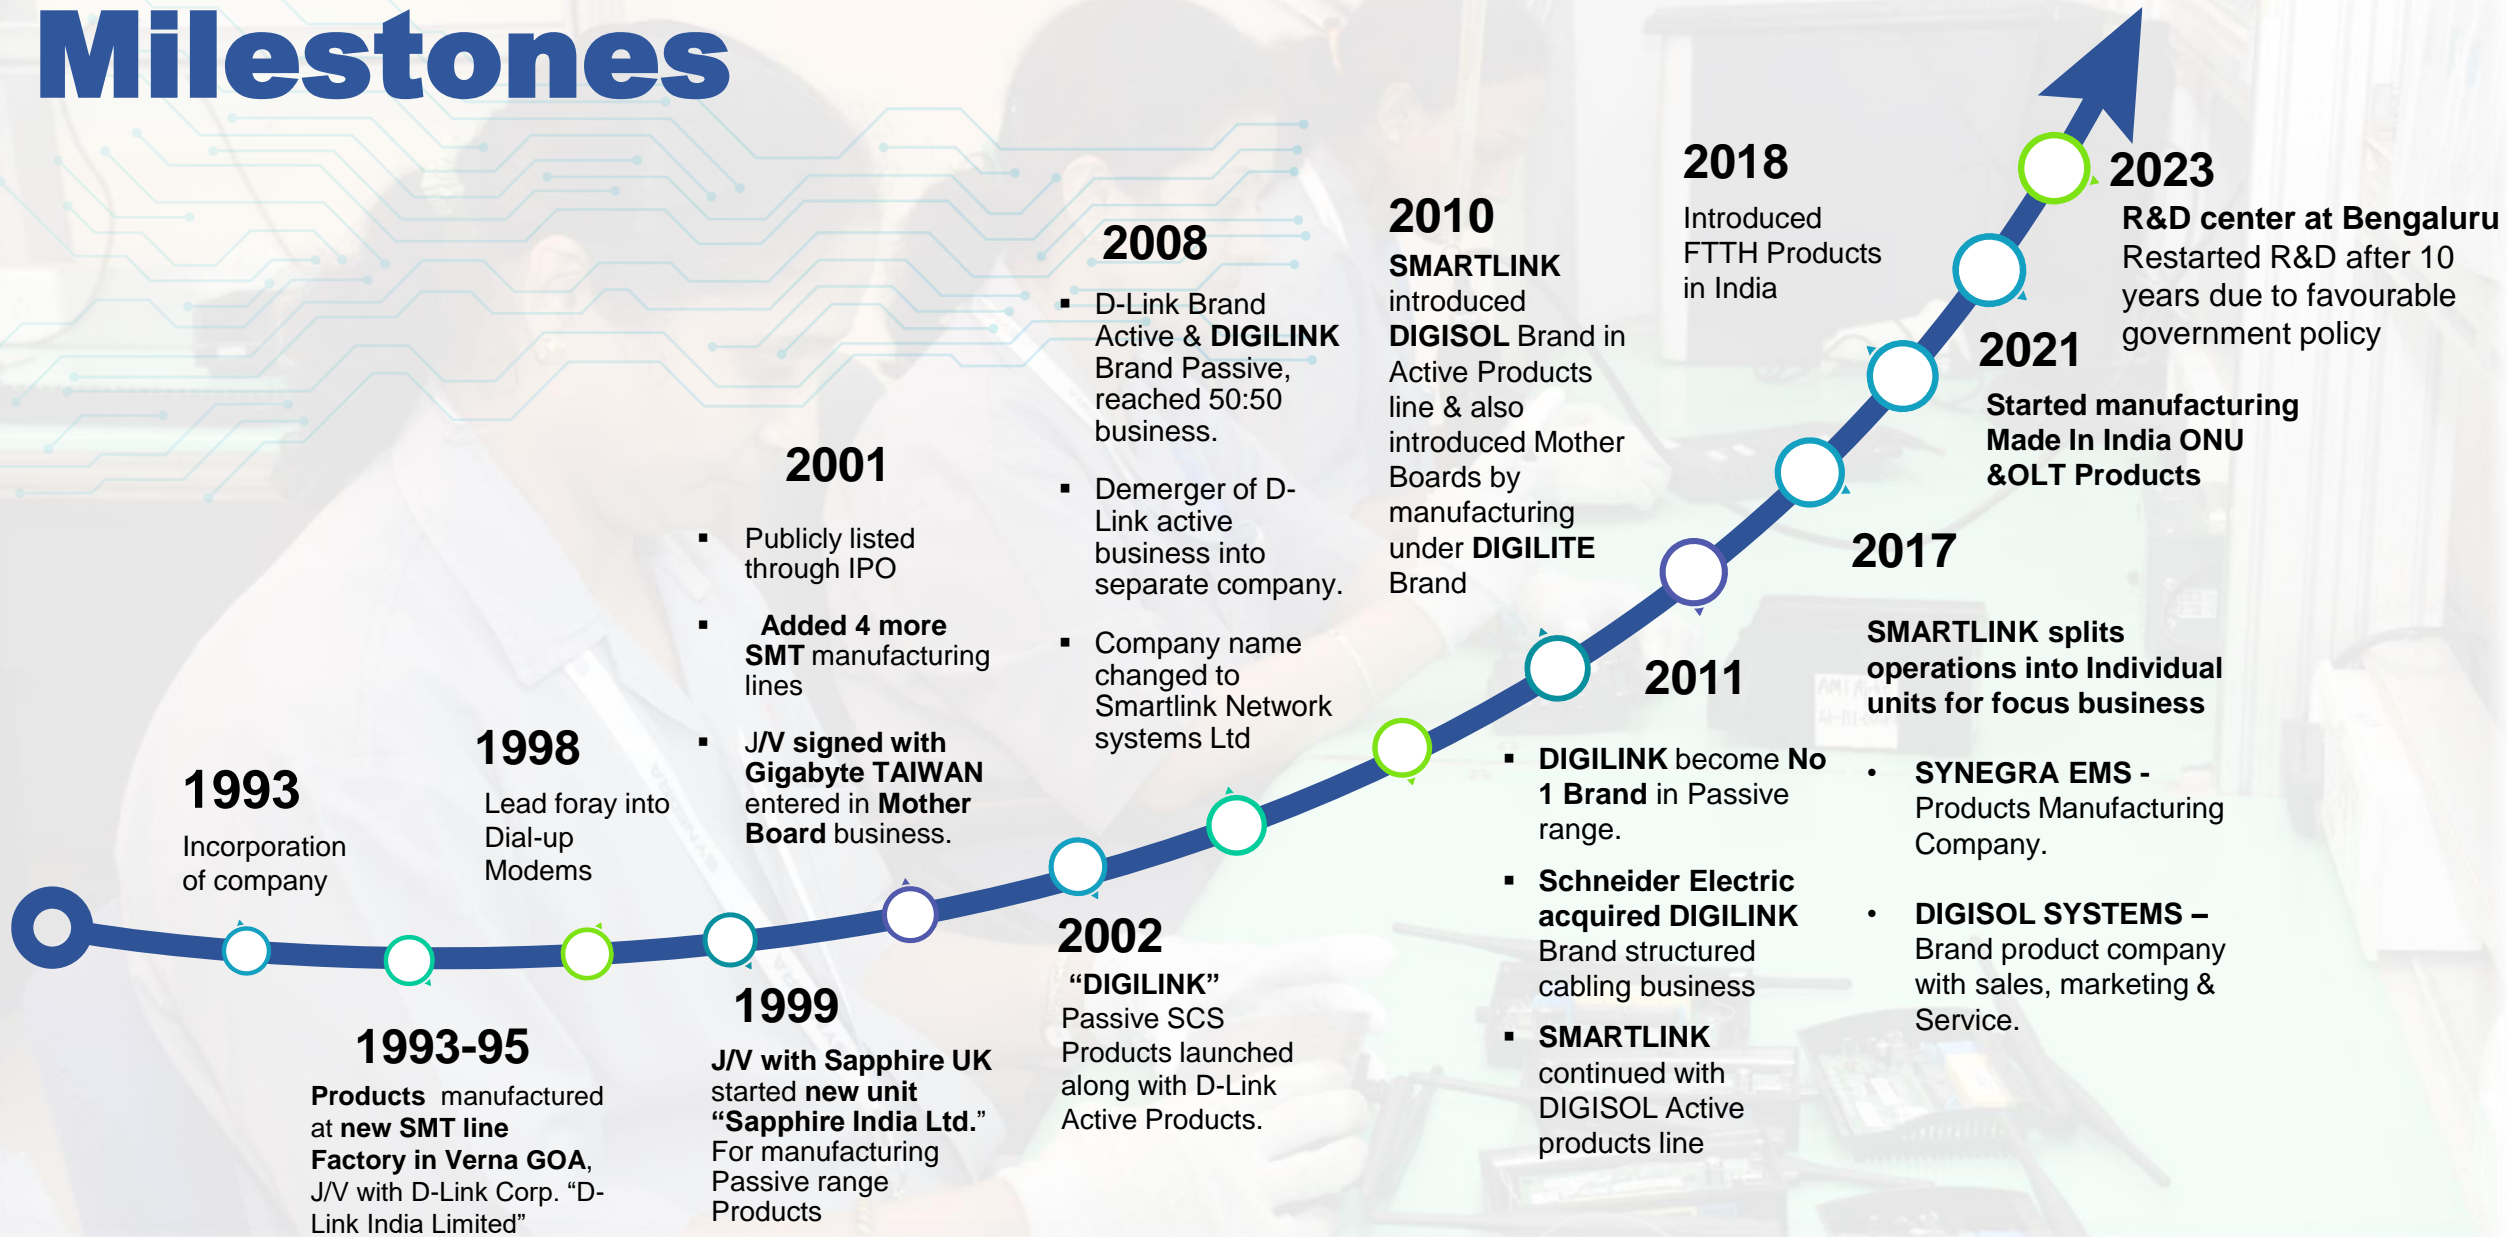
Milestones

1993
Incorporation of company

1993-95
Products manufactured at new SMT line Factory in Verna GOA, J/V with D-Link Corp. “D-Link India Limited”

1998
Lead foray into Dial-up Modems

1999
J/V with Sapphire UK started new unit “Sapphire India Ltd.” For manufacturing Passive range Products

2001
- Publicly listed through IPO
- Added 4 more SMT manufacturing lines
- J/V signed with Gigabyte TAIWAN entered in Mother Board business.

2002
“DIGILINK” Passive SCS Products launched along with D-Link Active Products.

2008
- D-Link Brand Active & DIGILINK Brand Passive, reached 50:50 business.
- Demerger of D-Link active business into separate company.
- Company name changed to Smartlink Network systems Ltd

2010
SMARTLINK introduced DIGISOL Brand in Active Products line & also introduced Mother Boards by manufacturing under DIGILITE Brand

2011
- DIGILINK become No 1 Brand in Passive range.
- Schneider Electric acquired DIGILINK Brand structured cabling business
- SMARTLINK continued with DIGISOL Active products line

2017
SMARTLINK splits operations into Individual units for focus business
- SYNEGRA EMS - Products Manufacturing Company.
- DIGISOL SYSTEMS – Brand product company with sales, marketing & Service.

2018
Introduced FTTH Products in India

2021
Started manufacturing Made In India ONU &OLT Products

2023
R&D center at Bengaluru
Restarted R&D after 10 years due to favourable government policy